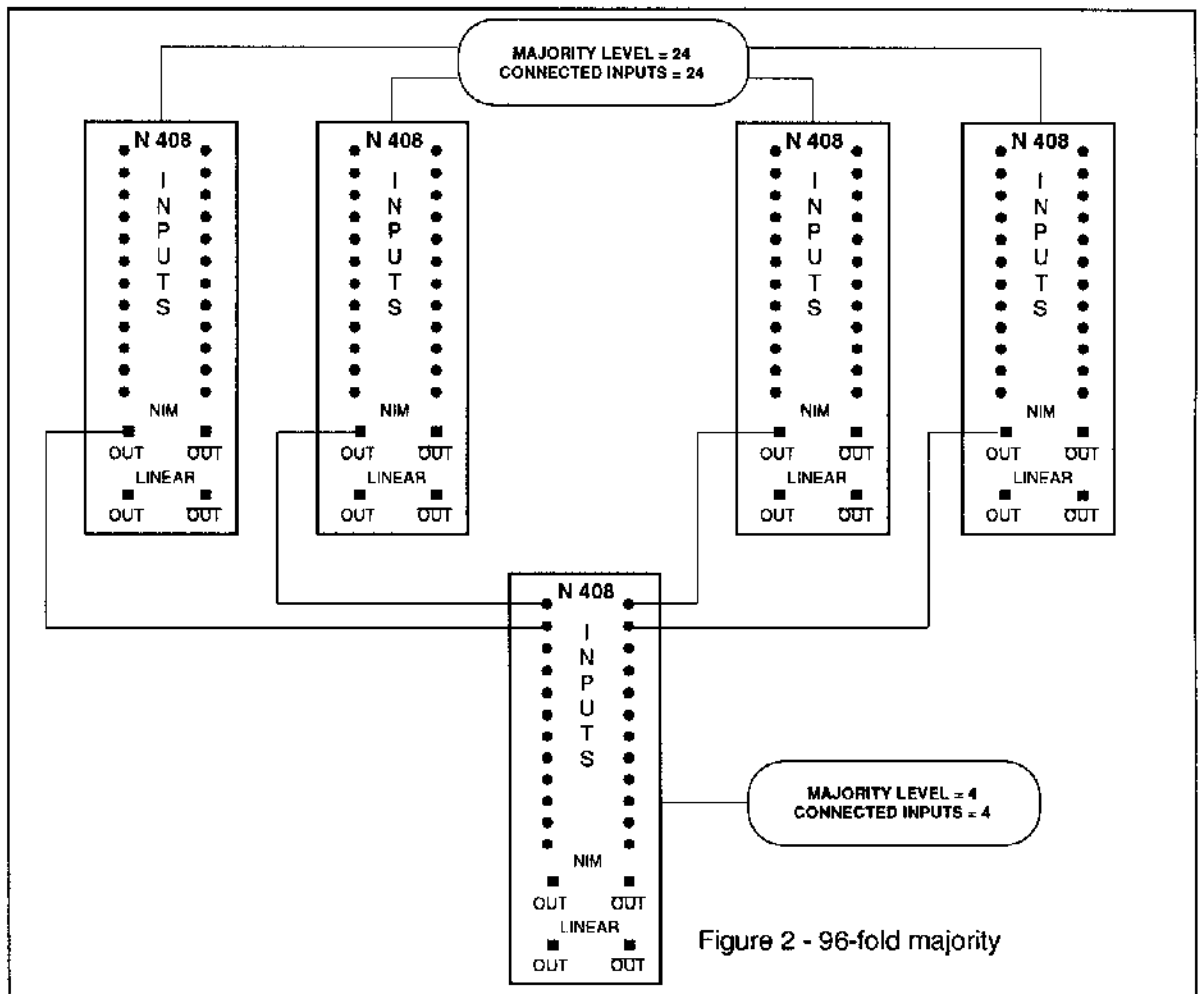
MAJORITY LEVEL = 24
CONNECTED INPUTS = 24

N 408
INPUTS
NIM
OUT $\overline{OUT}$
LINEAR
OUT $\overline{OUT}$

N 408
INPUTS
NIM
OUT $\overline{OUT}$
LINEAR
OUT $\overline{OUT}$

N 408
INPUTS
NIM
OUT $\overline{OUT}$
LINEAR
OUT $\overline{OUT}$

N 408
INPUTS
NIM
OUT $\overline{OUT}$
LINEAR
OUT $\overline{OUT}$

N 408
INPUTS
NIM
OUT $\overline{OUT}$
LINEAR
OUT $\overline{OUT}$

MAJORITY LEVEL = 4
CONNECTED INPUTS = 4

Figure 2 - 96-fold majority